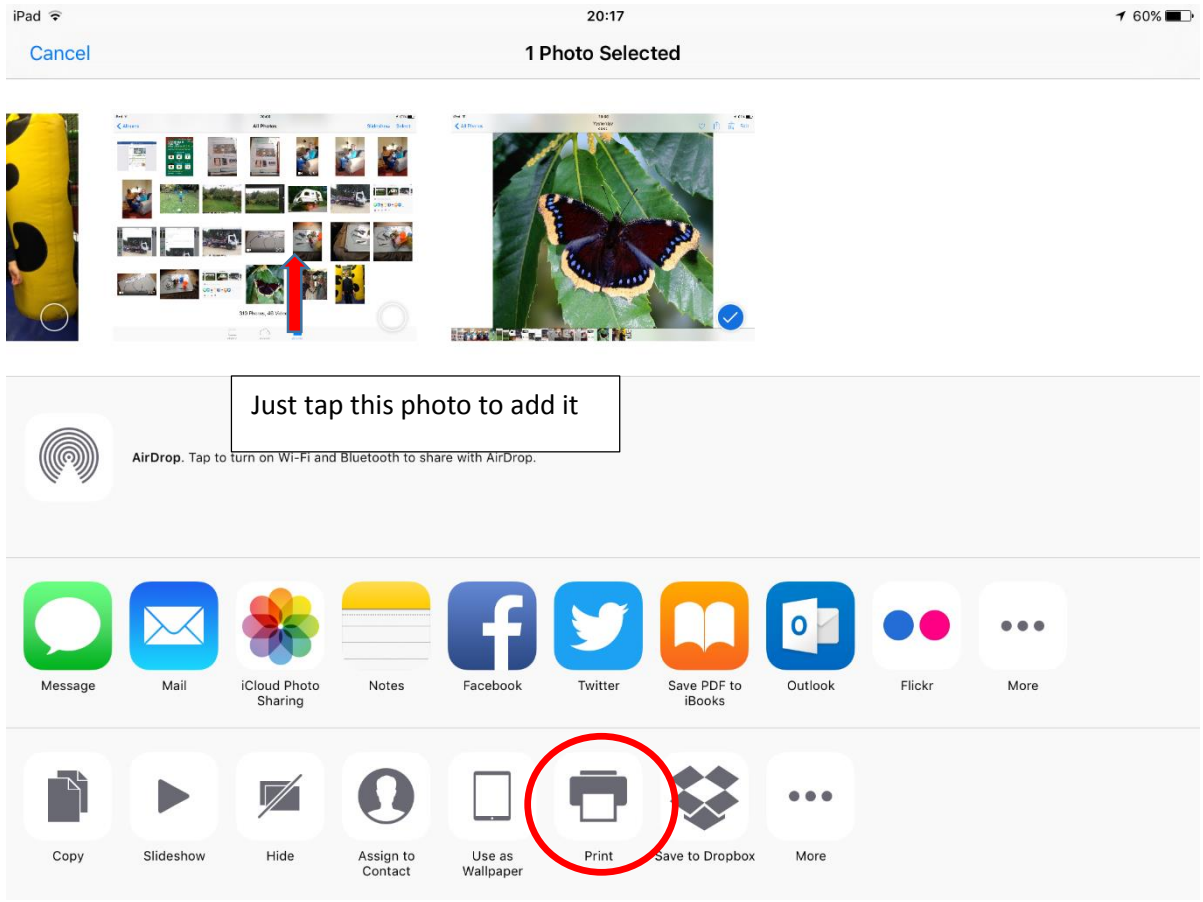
iPad 20:17 60%

Cancel 1 Photo Selected

Just tap this photo to add it

AirDrop. Tap to turn on Wi-Fi and Bluetooth to share with AirDrop.

Message
Mail
iCloud Photo Sharing
Notes
Facebook
Twitter
Save PDF to iBooks
Outlook
Flickr
More

Copy
Slideshow
Hide
Assign to Contact
Use as Wallpaper
Print
Save to Dropbox
More